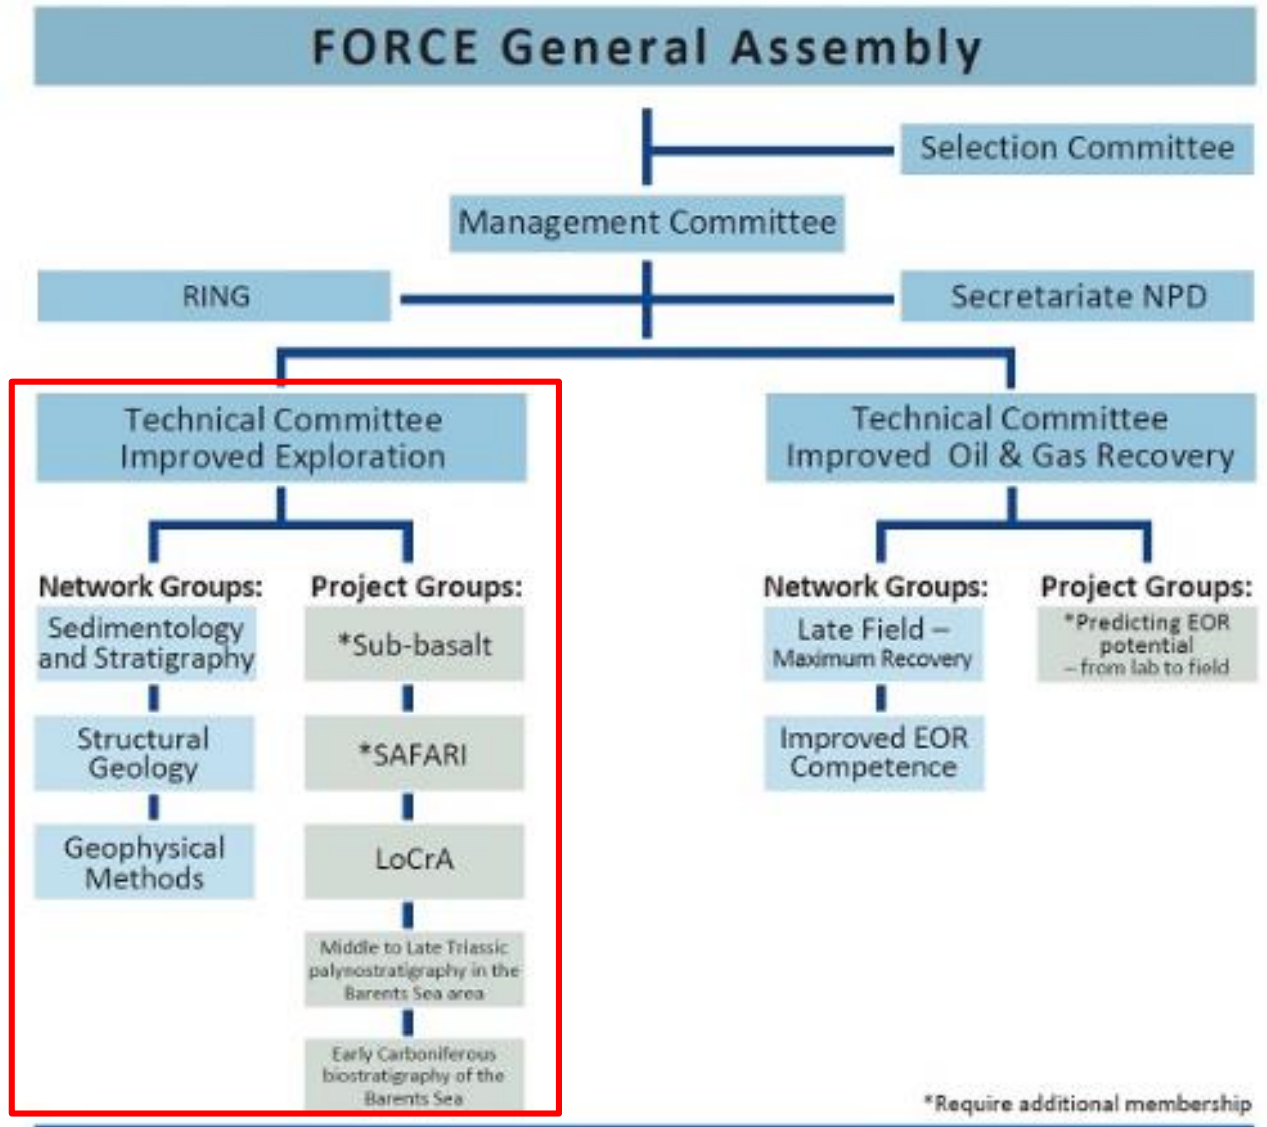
FORCE General Assembly

Selection Committee

Management Committee

RING

Secretariate NPD

Technical Committee Improved Exploration

Network Groups:

Sedimentology and Stratigraphy

Structural Geology

Geophysical Methods

Project Groups:

*Sub-basalt

*SAFARI

LoCrA

Middle to Late Triassic palynostratigraphy in the Barents Sea area

Early Carboniferous biostratigraphy of the Barents Sea

Technical Committee Improved Oil & Gas Recovery

Network Groups:

Late Field – Maximum Recovery

Improved EOR Competence

Project Groups:

*Predicting EOR potential – from lab to field

*Require additional membership